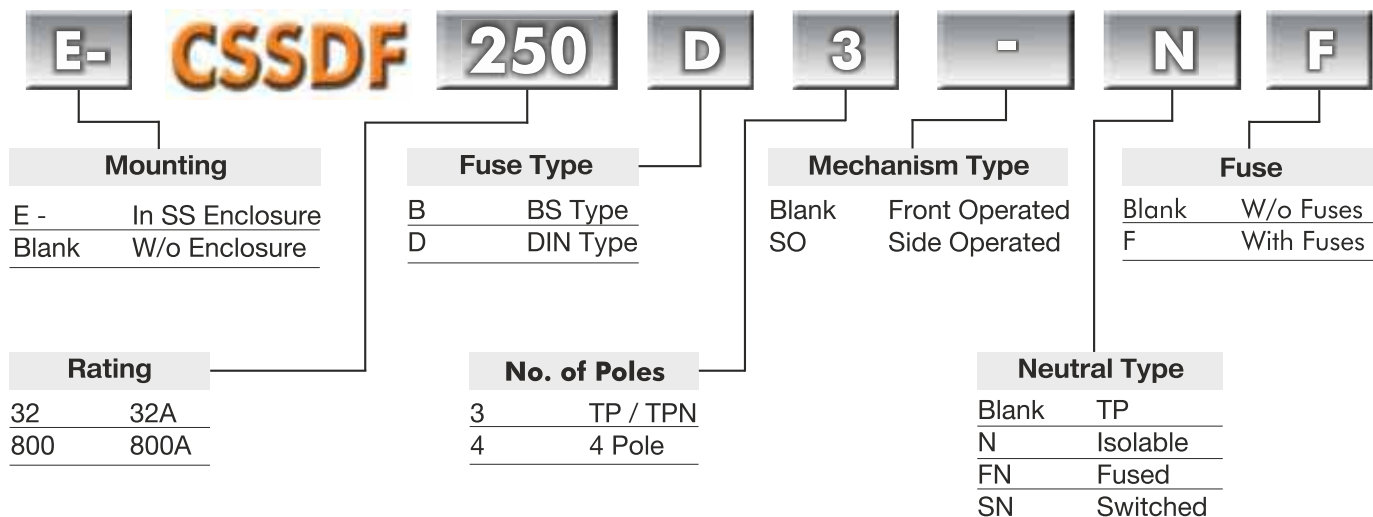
E- CSSDF 250 D 3 - N F

| Mounting | |
|---|---|
| E - | In SS Enclosure |
| Blank | W/o Enclosure |

| Fuse Type | |
|---|---|
| B | BS Type |
| D | DIN Type |

| Mechanism Type | |
|---|---|
| Blank | Front Operated |
| SO | Side Operated |

| Fuse | |
|---|---|
| Blank | W/o Fuses |
| F | With Fuses |

| Rating | |
|---|---|
| 32 | 32A |
| 800 | 800A |

| No. of Poles | |
|---|---|
| 3 | TP / TPN |
| 4 | 4 Pole |

| Neutral Type | |
|---|---|
| Blank | TP |
| N | Isolable |
| FN | Fused |
| SN | Switched |